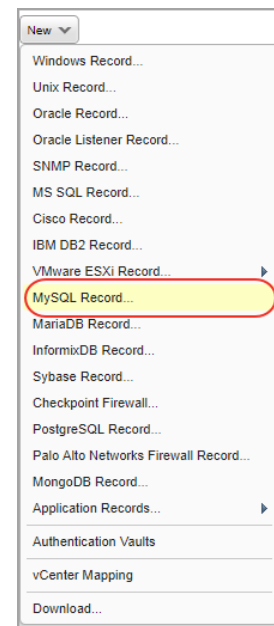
New

Windows Record...
Unix Record...
Oracle Record...
Oracle Listener Record...
SNMP Record...
MS SQL Record...
Cisco Record...
IBM DB2 Record...
VMware ESXi Record...
MySQL Record...
MariaDB Record...
InformixDB Record...
Sybase Record...
Checkpoint Firewall...
PostgreSQL Record...
Palo Alto Networks Firewall Record...
MongoDB Record...
Application Records...

Authentication Vaults

vCenter Mapping

Download...